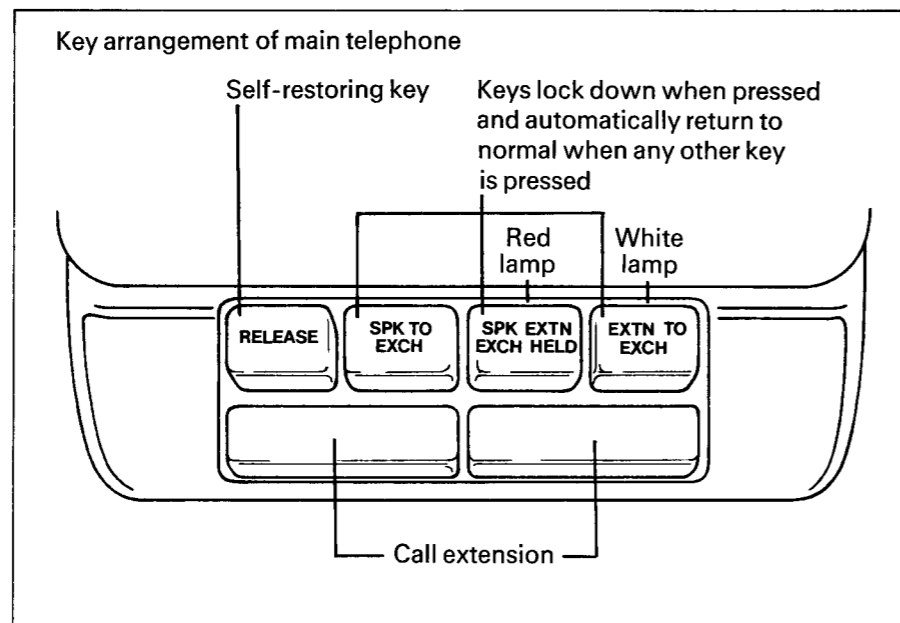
Key arrangement of main telephone

Self-restoring key

Keys lock down when pressed and automatically return to normal when any other key is pressed

Red lamp

White lamp

RELEASE

SPK TO EXCH

SPK EXTN EXCH HELD

EXTN TO EXCH

Call extension